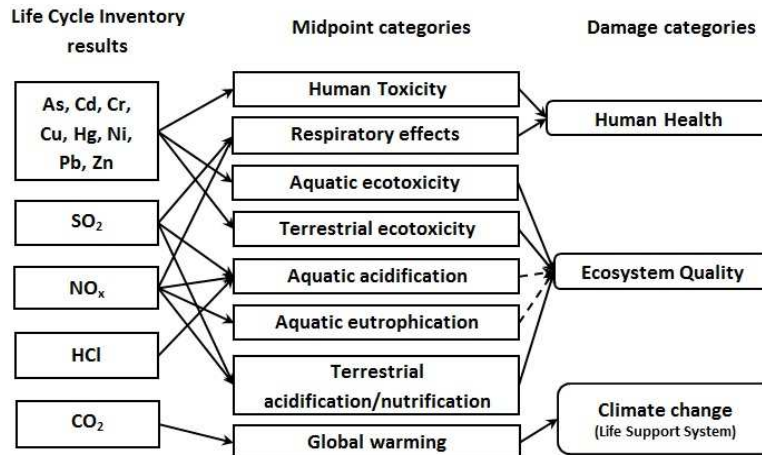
Life Cycle Inventory results

Midpoint categories

Damage categories

As, Cd, Cr, Cu, Hg, Ni, Pb, Zn

$SO_2$

$NO_x$

HCl

$CO_2$

Human Toxicity

Respiratory effects

Aquatic ecotoxicity

Terrestrial ecotoxicity

Aquatic acidification

Aquatic eutrophication

Terrestrial acidification/nutrification

Global warming

Human Health

Ecosystem Quality

Climate change (Life Support System)